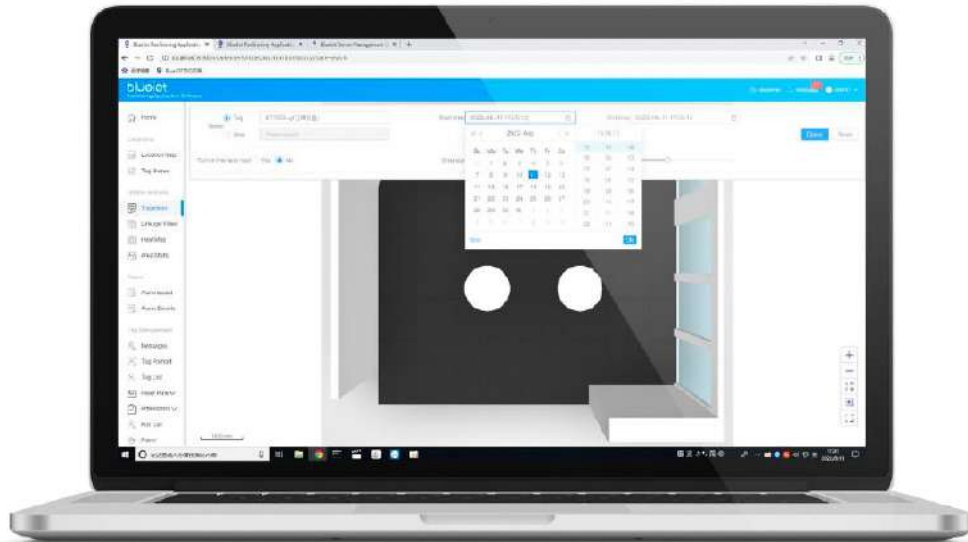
blueiot

Home

Location Map

Tag Status

Trajectory

Linkage Video

Heatmap

Area Stats

Alarm Record

Alarm Details

Messages

Tag Patrol

Tag List

Heart Rate

Attendance

Roll Call

Tag

Area

Start time

End time

2022-Aug

Su Mo Tu We Th Fr Sa

1 2 3 4 5 6

7 8 9 10 11 12 13

14 15 16 17 18 19 20

21 22 23 24 25 26 27

28 29 30 31

Now

OK

Query

Reset